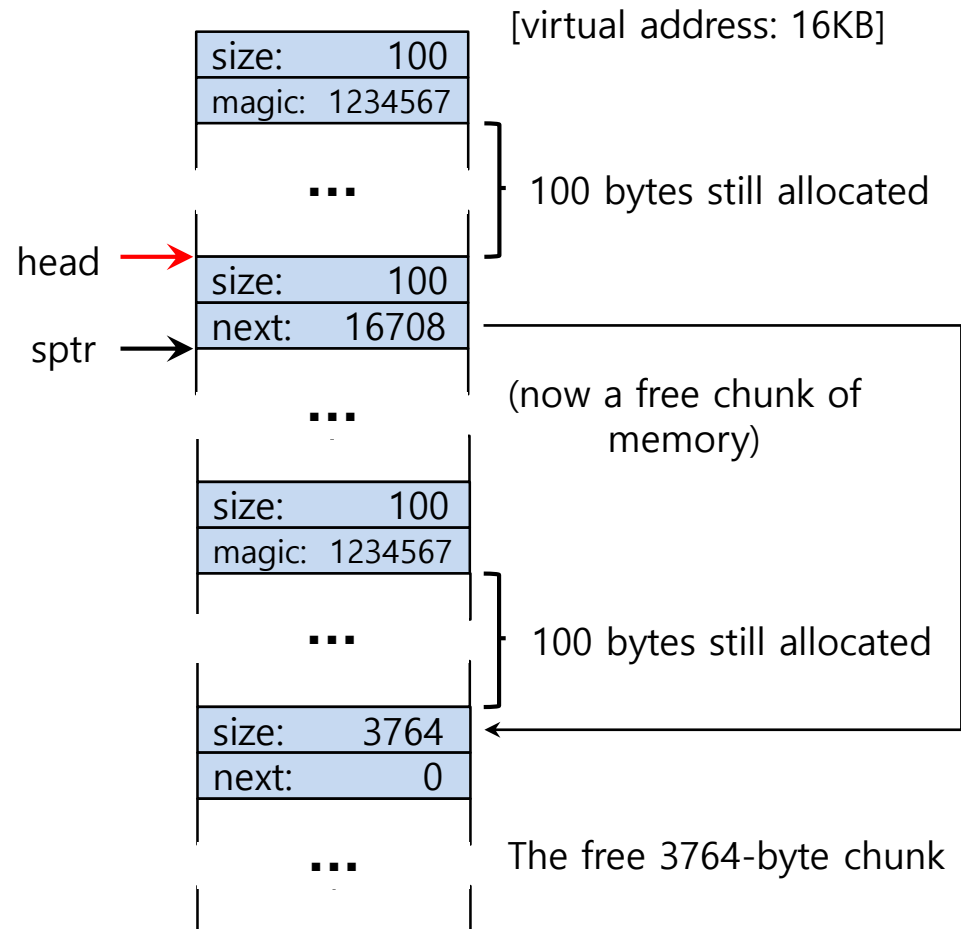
[virtual address: 16KB]

size: 100
magic: 1234567
...
100 bytes still allocated

head
size: 100
next: 16708
sptr
...
(now a free chunk of memory)

size: 100
magic: 1234567
...
100 bytes still allocated

size: 3764
next: 0
...
The free 3764-byte chunk